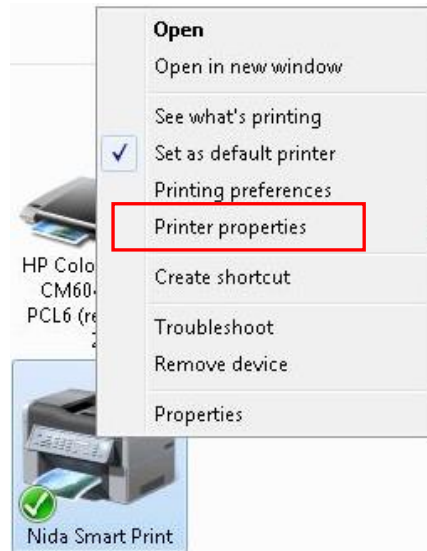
HP Colo
CM60
PCL6 (re
2

Open
Open in new window
See what's printing
Set as default printer
Printing preferences
Printer properties
Create shortcut
Troubleshoot
Remove device
Properties

Nida Smart Print